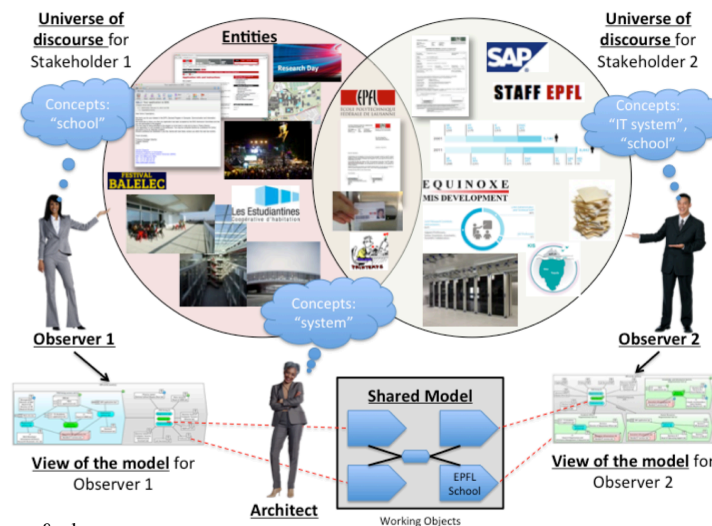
Universe of discourse for Stakeholder 1

Entities

Universe of discourse for Stakeholder 2

Concepts: "school"

Research Day

EPFL
ECOLE POLYTECHNIQUE FEDERALE DE LAUSANNE

SAP

STAFF EPFL

Concepts: "IT system", "school"

FESTIVAL BALELEC

Les Estudiantines
Coopérative d'habitation

EQUINOXE
MIS DEVELOPMENT

Concepts: "system"

Observer 1

Observer 2

Shared Model

EPFL School

View of the model for Observer 1

Architect

Working Objects

View of the model for Observer 2